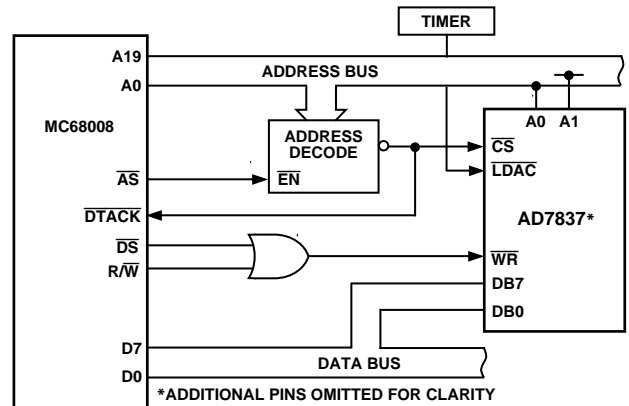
TIMER

A19

ADDRESS BUS

A0

MC68008

ADDRESS DECODE

$\overline{EN}$

$\overline{AS}$

$\overline{DTACK}$

$\overline{DS}$

R/$\overline{W}$

A0 A1

$\overline{CS}$

$\overline{LDAC}$

AD7837*

$\overline{WR}$

DB7

DB0

D7

DATA BUS

D0

*ADDITIONAL PINS OMITTED FOR CLARITY